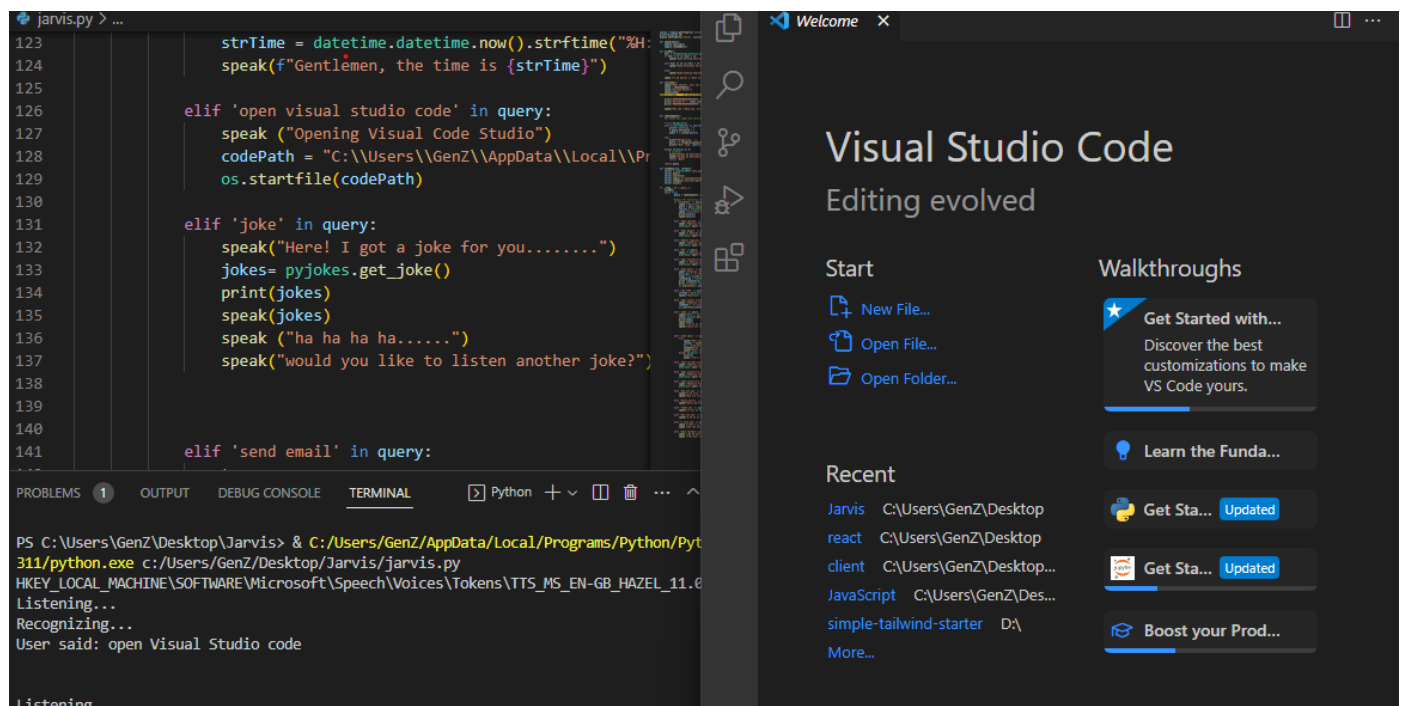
jarvis.py > ...

123 strTime = datetime.datetime.now().strftime("%H:
124 speak(f"Gentlemen, the time is {strTime}")
125
126 elif 'open visual studio code' in query:
127 speak ("Opening Visual Code Studio")
128 codePath = "C:\\Users\\GenZ\\AppData\\Local\\Pr
129 os.startfile(codePath)
130
131 elif 'joke' in query:
132 speak("Here! I got a joke for you........")
133 jokes= pyjokes.get_joke()
134 print(jokes)
135 speak(jokes)
136 speak ("ha ha ha ha......")
137 speak("would you like to listen another joke?")
138
139
140
141 elif 'send email' in query:

PROBLEMS 1 OUTPUT DEBUG CONSOLE TERMINAL Python + ⌄ ··· ^

PS C:\Users\GenZ\Desktop\Jarvis> & C:/Users/GenZ/AppData/Local/Programs/Python/Pyt
311/python.exe c:/Users/GenZ/Desktop/Jarvis/jarvis.py
HKEY_LOCAL_MACHINE\SOFTWARE\Microsoft\Speech\Voices\Tokens\TTS_MS_EN-GB_HAZEL_11.0
Listening...
Recognizing...
User said: open Visual Studio code

Listening

Welcome ×

Visual Studio Code
Editing evolved

Start
New File...
Open File...
Open Folder...

Recent
Jarvis C:\Users\GenZ\Desktop
react C:\Users\GenZ\Desktop
client C:\Users\GenZ\Desktop...
JavaScript C:\Users\GenZ\Des...
simple-tailwind-starter D:\
More...

Walkthroughs
Get Started with...
Discover the best customizations to make VS Code yours.
Learn the Funda...
Get Sta... Updated
Get Sta... Updated
Boost your Prod...